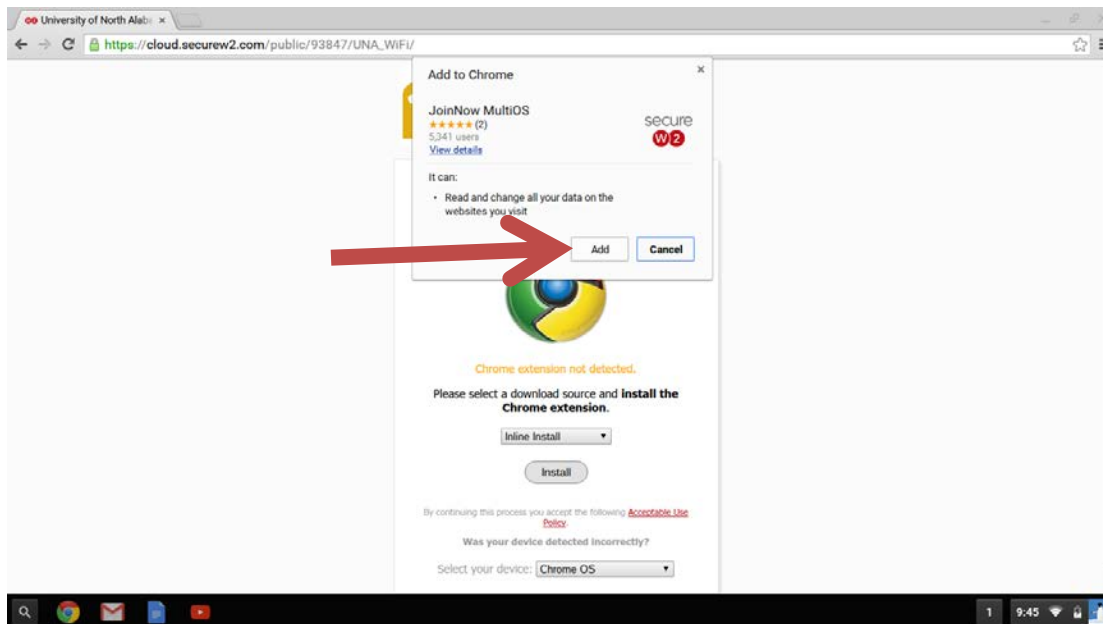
University of North Alab ×

https://cloud.securew2.com/public/93847/UNA_WiFi/

Add to Chrome ×

JoinNow MultiOS
★★★★★ (2)
5,341 users
View details

secure W2

It can:

• Read and change all your data on the websites you visit

Add Cancel

Chrome extension not detected.

Please select a download source and install the Chrome extension.

Inline Install

Install

By continuing this process you accept the following Acceptable Use Policy.

Was your device detected incorrectly?

Select your device: Chrome OS

1 9:45